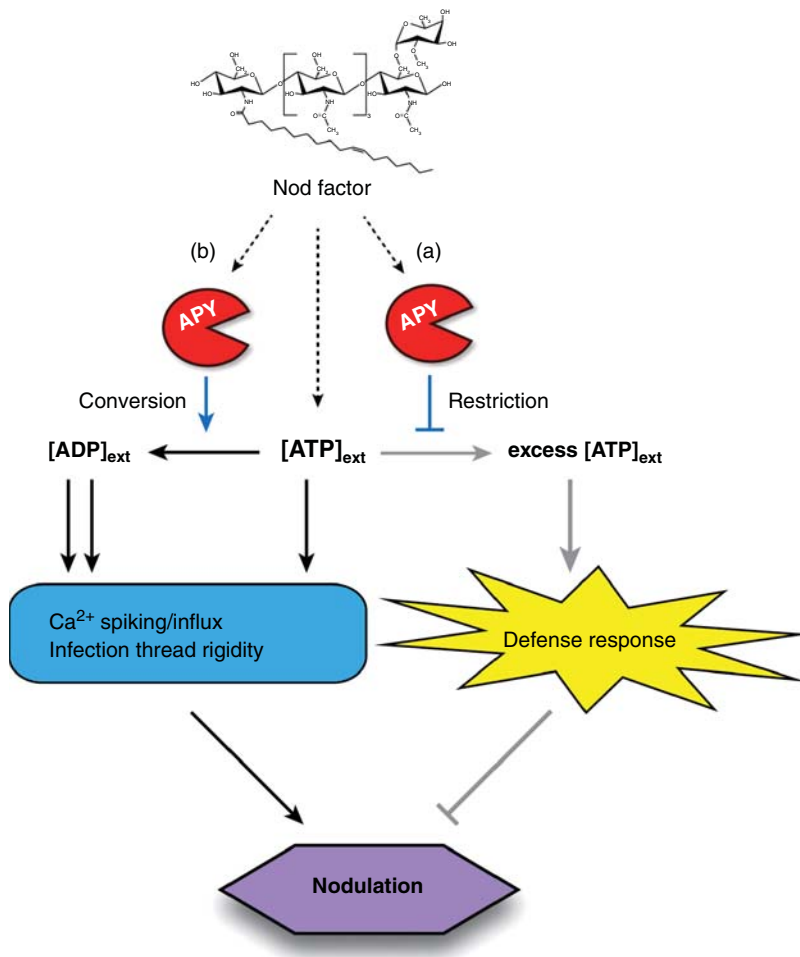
OH
HO
HO
NH
O
OH
CH$_3$
O
OH
O
NH
C=O
CH$_3$
3
O
CH$_3$
OH
OH
O
O
C=O
CH$_3$
NH
C=O
CH$_3$

Nod factor

(b)

(a)

APY

APY

Conversion

Restriction

$[ADP]_{ext}$

$[ATP]_{ext}$

excess $[ATP]_{ext}$

$Ca^{2+}$ spiking/influx
Infection thread rigidity

Defense response

Nodulation